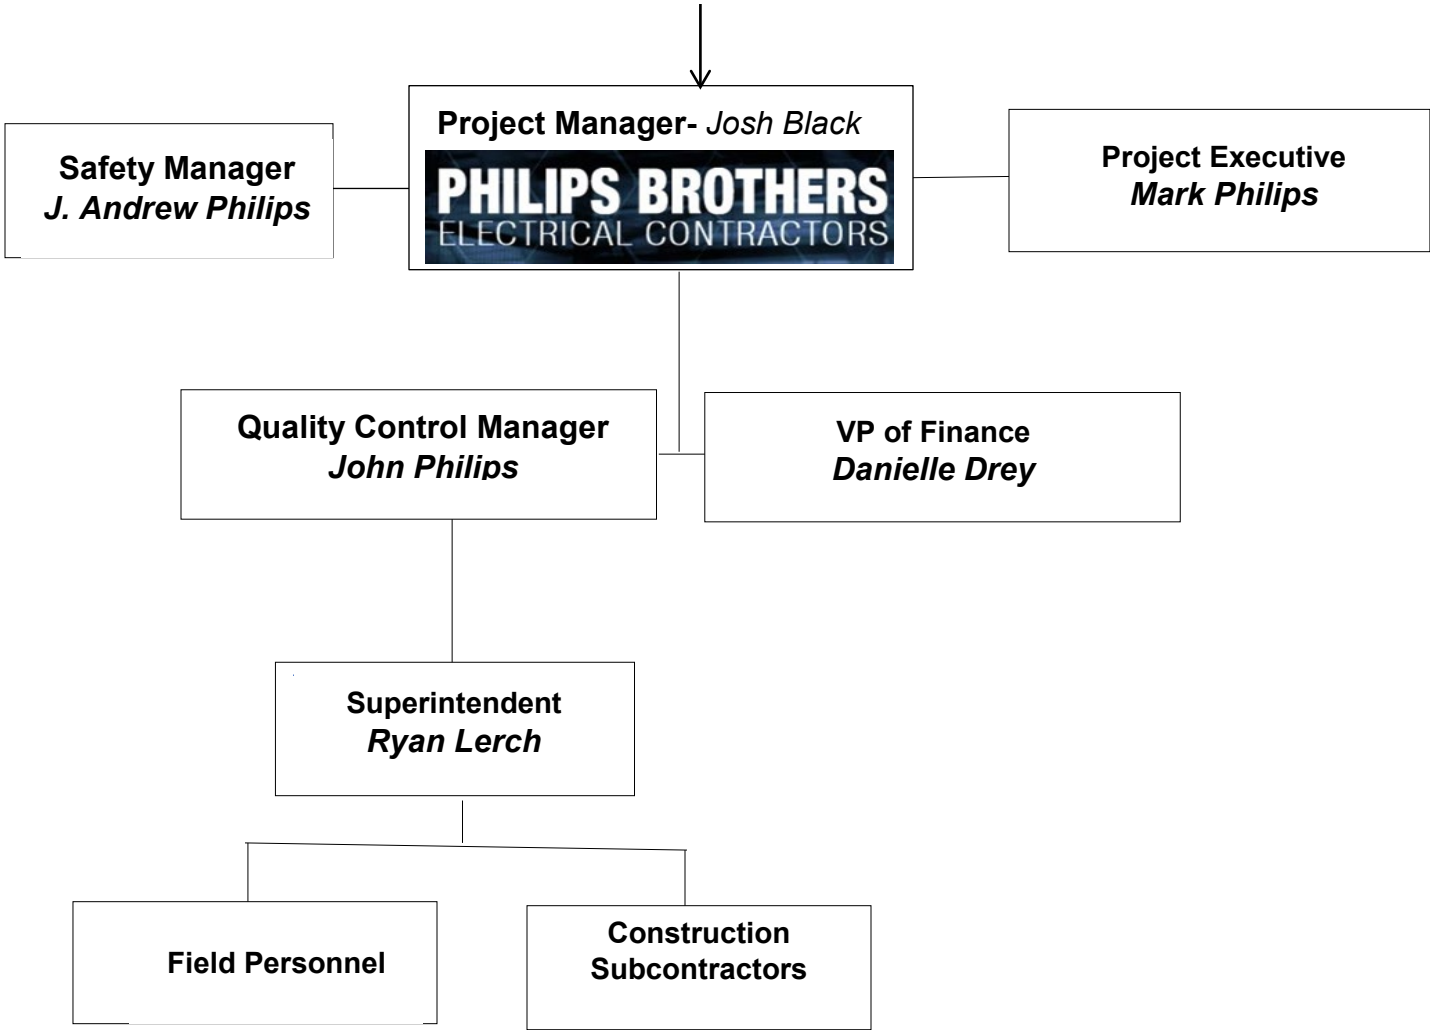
Project Manager- Josh Black

PHILIPS BROTHERS
ELECTRICAL CONTRACTORS

Safety Manager
J. Andrew Philips

Project Executive
Mark Philips

Quality Control Manager
John Philips

VP of Finance
Danielle Drey

Superintendent
Ryan Lerch

Field Personnel

Construction Subcontractors